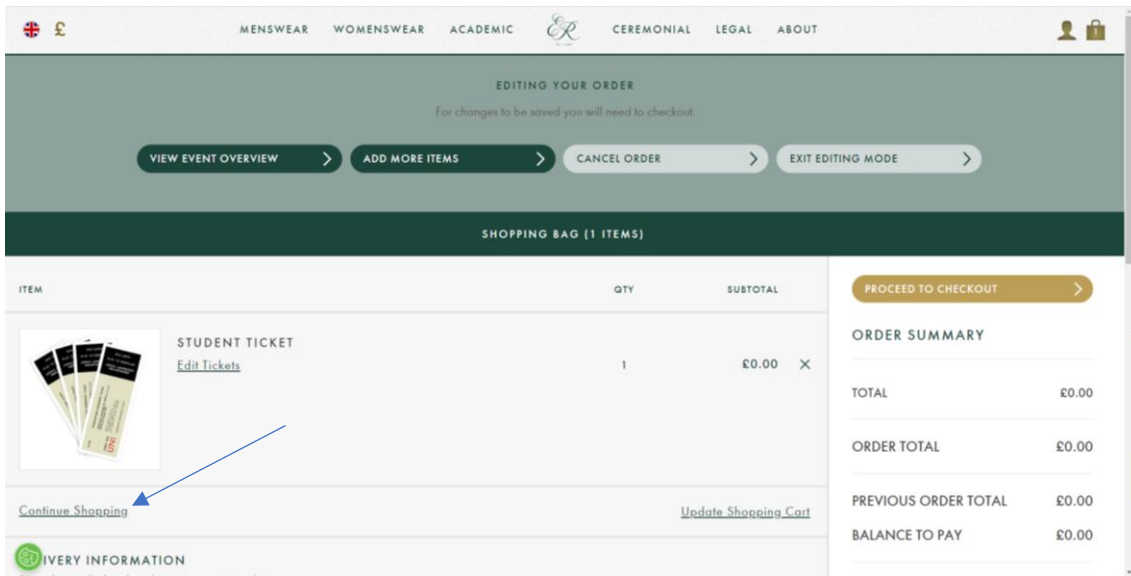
£

MENSWEAR WOMENSWEAR ACADEMIC ER CEREMONIAL LEGAL ABOUT

EDITING YOUR ORDER

For changes to be saved you will need to checkout.

VIEW EVENT OVERVIEW

ADD MORE ITEMS

CANCEL ORDER

EXIT EDITING MODE

SHOPPING BAG (1 ITEMS)

| ITEM | QTY | SUBTOTAL |
|---|---|---|
| STUDENT TICKET Edit Tickets | 1 | £0.00 × |

Continue Shopping

Update Shopping Cart

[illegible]IVERY INFORMATION

PROCEED TO CHECKOUT

ORDER SUMMARY

| | |
|---|---|
| TOTAL | £0.00 |
| ORDER TOTAL | £0.00 |
| PREVIOUS ORDER TOTAL | £0.00 |
| BALANCE TO PAY | £0.00 |